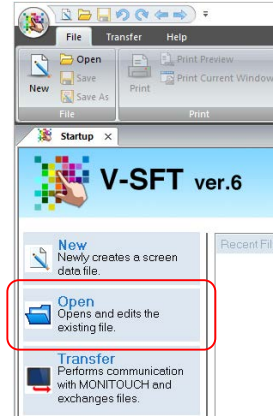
File Transfer Help

New

Open

Save

Save As

File

Print

Print Preview

Print Current Window

Print

Startup ×

V-SFT ver.6

New
Newly creates a screen data file.

Recent Fil

Open
Opens and edits the existing file.

Transfer
Performs communication with MONITOUCH and exchanges files.